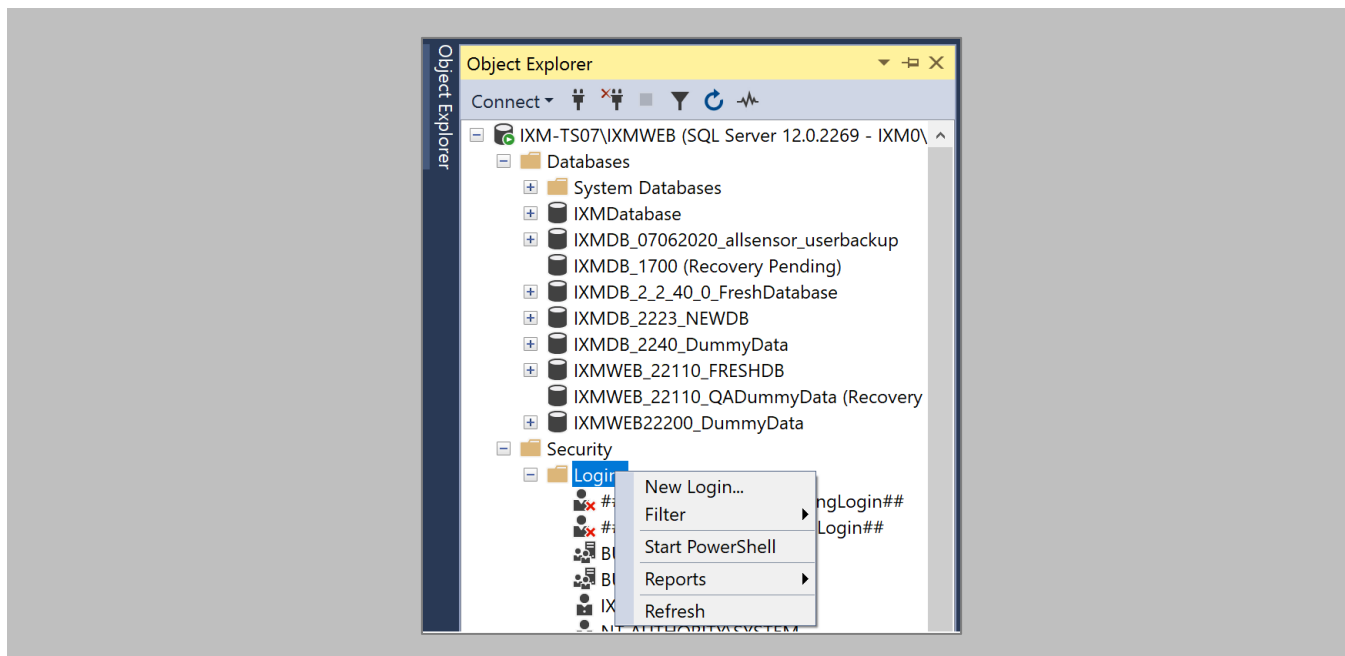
Object Explorer

Object Explorer

Connect

IXM-TS07\IXMWEB (SQL Server 12.0.2269 - IXM0\

Databases

System Databases

IXMDatabase

IXMDB_07062020_allsensor_userbackup

IXMDB_1700 (Recovery Pending)

IXMDB_2_2_40_0_FreshDatabase

IXMDB_2223_NEWDB

IXMDB_2240_DummyData

IXMWEB_22110_FRESHDB

IXMWEB_22110_QADummyData (Recovery

IXMWEB22200_DummyData

Security

Login

#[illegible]ngLogin##

#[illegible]Login##

BU

BU

IX

NT AUTHORITY\SYSTEM

New Login...

Filter

Start PowerShell

Reports

Refresh